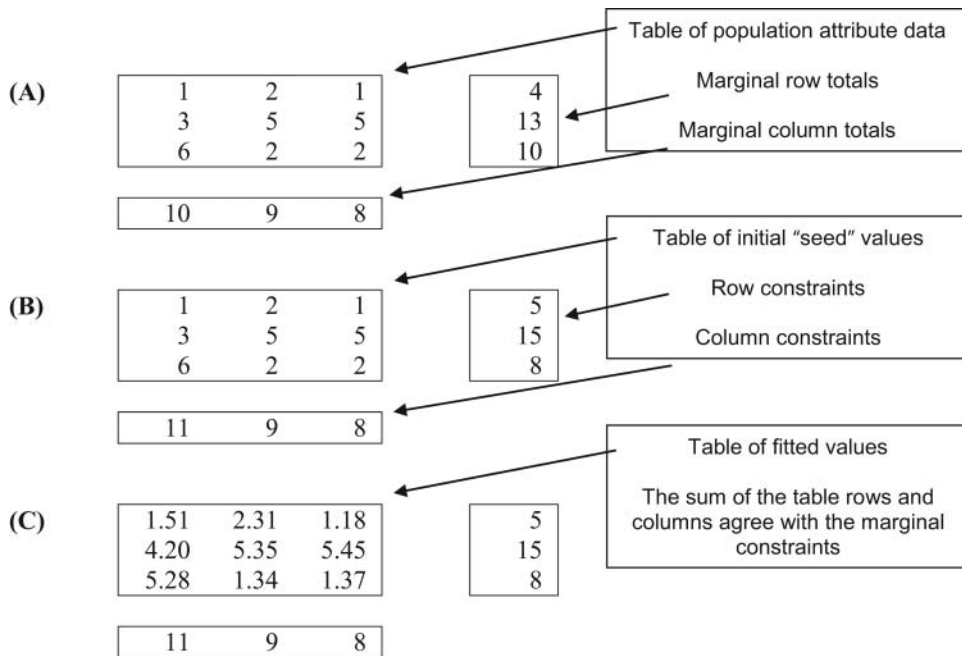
(A)

| 1 | 2 | 1 |
|---|---|---|
| 3 | 5 | 5 |
| 6 | 2 | 2 |

| 4 |
|---|
| 13 |
| 10 |

| 10 | 9 | 8 |
|---|---|---|

Table of population attribute data

Marginal row totals

Marginal column totals

(B)

| 1 | 2 | 1 |
|---|---|---|
| 3 | 5 | 5 |
| 6 | 2 | 2 |

| 5 |
|---|
| 15 |
| 8 |

| 11 | 9 | 8 |
|---|---|---|

Table of initial "seed" values

Row constraints

Column constraints

(C)

| 1.51 | 2.31 | 1.18 |
|---|---|---|
| 4.20 | 5.35 | 5.45 |
| 5.28 | 1.34 | 1.37 |

| 5 |
|---|
| 15 |
| 8 |

| 11 | 9 | 8 |
|---|---|---|

Table of fitted values

The sum of the table rows and columns agree with the marginal constraints